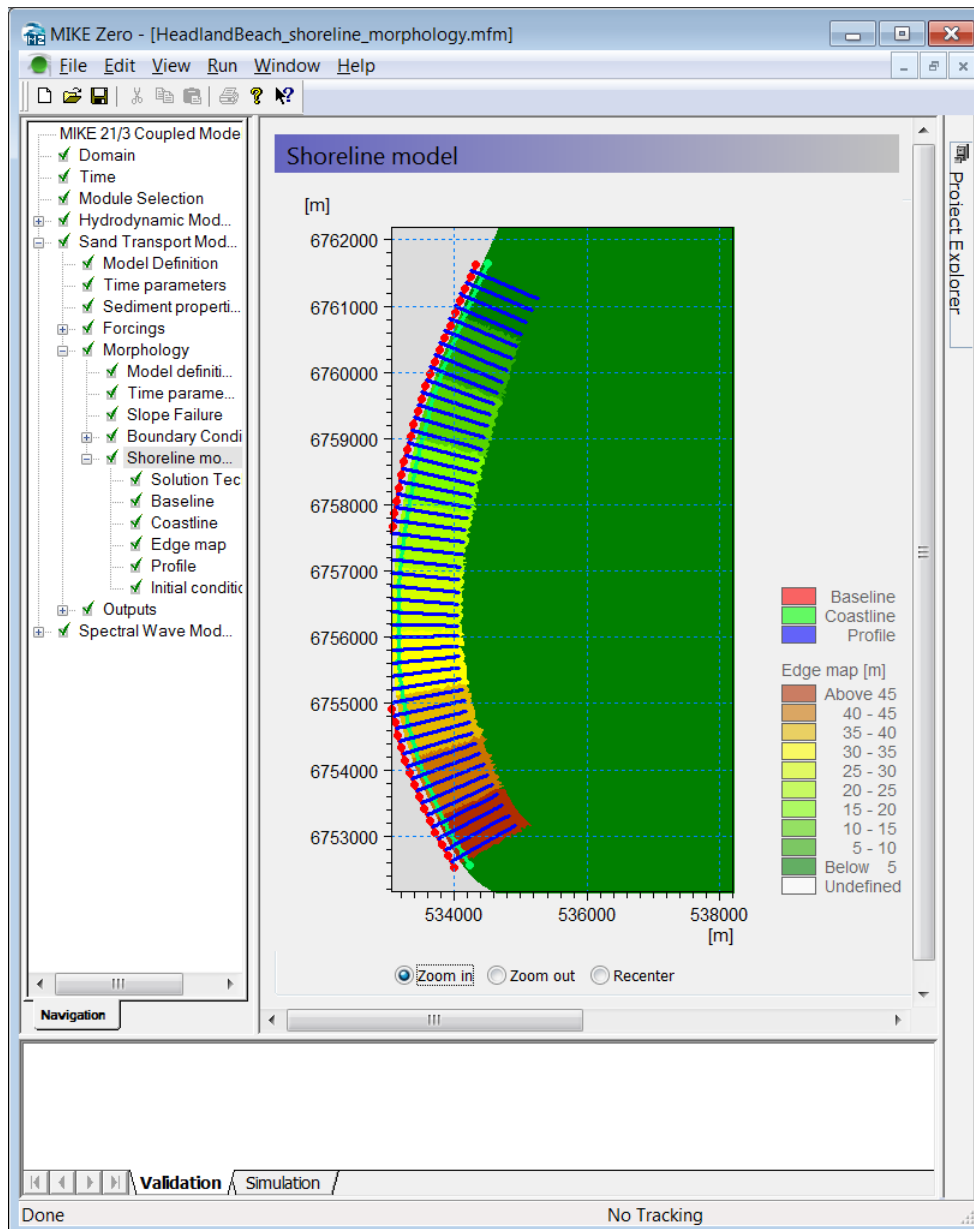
MIKE Zero - [HeadlandBeach_shoreline_morphology.mfm]

File Edit View Run Window Help

MIKE 21/3 Coupled Mode
Domain
Time
Module Selection
Hydrodynamic Mod...
Sand Transport Mod...
Model Definition
Time parameters
Sediment properti...
Forcings
Morphology
Model definiti...
Time parame...
Slope Failure
Boundary Condi
Shoreline mo...
Solution Tec
Baseline
Coastline
Edge map
Profile
Initial conditi
Outputs
Spectral Wave Mod...

Navigation

Shoreline model

[m]
6762000
6761000
6760000
6759000
6758000
6757000
6756000
6755000
6754000
6753000
534000
536000
538000
[m]

Baseline
Coastline
Profile

Edge map [m]
Above 45
40 - 45
35 - 40
30 - 35
25 - 30
20 - 25
15 - 20
10 - 15
5 - 10
Below 5
Undefined

Zoom in
Zoom out
Recenter

Project Explorer

Validation
Simulation

Done
No Tracking